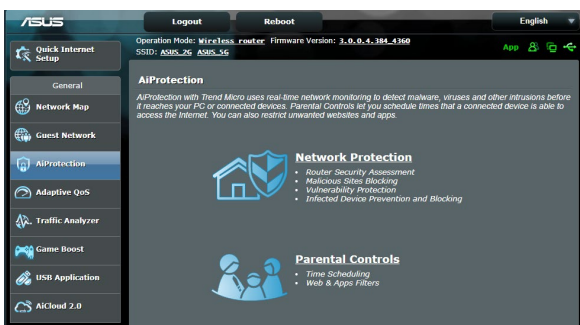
ASUS

Logout

Reboot

English

Quick Internet Setup

Operation Mode: Wireless router Firmware Version: 3.0.0.4.384_4360
SSID: ASUS_2G ASUS_5G

App

General

Network Map

Guest Network

AiProtection

Adaptive QoS

Traffic Analyzer

Game Boost

USB Application

AiCloud 2.0

AiProtection

AiProtection with Trend Micro uses real-time network monitoring to detect malware, viruses and other intrusions before it reaches your PC or connected devices. Parental Controls let you schedule times that a connected device is able to access the Internet. You can also restrict unwanted websites and apps.

Network Protection

• Router Security Assessment
• Malicious Sites Blocking
• Vulnerability Protection
• Infected Device Prevention and Blocking

Parental Controls

• Time Scheduling
• Web & Apps Filters